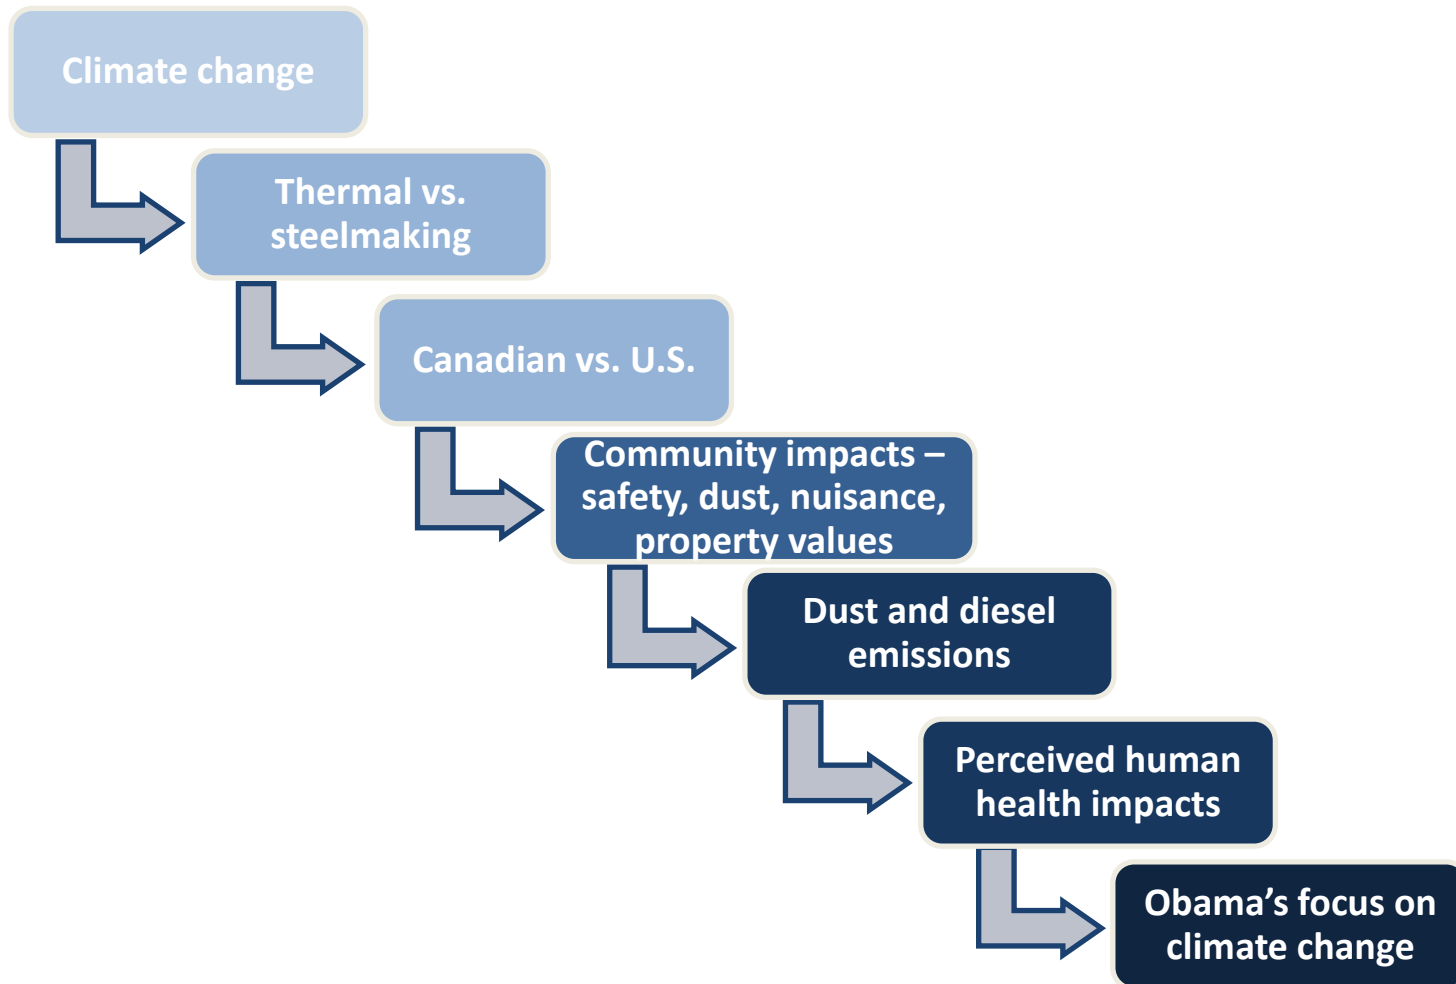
Climate change

Thermal vs. steelmaking

Canadian vs. U.S.

Community impacts – safety, dust, nuisance, property values

Dust and diesel emissions

Perceived human health impacts

Obama’s focus on climate change